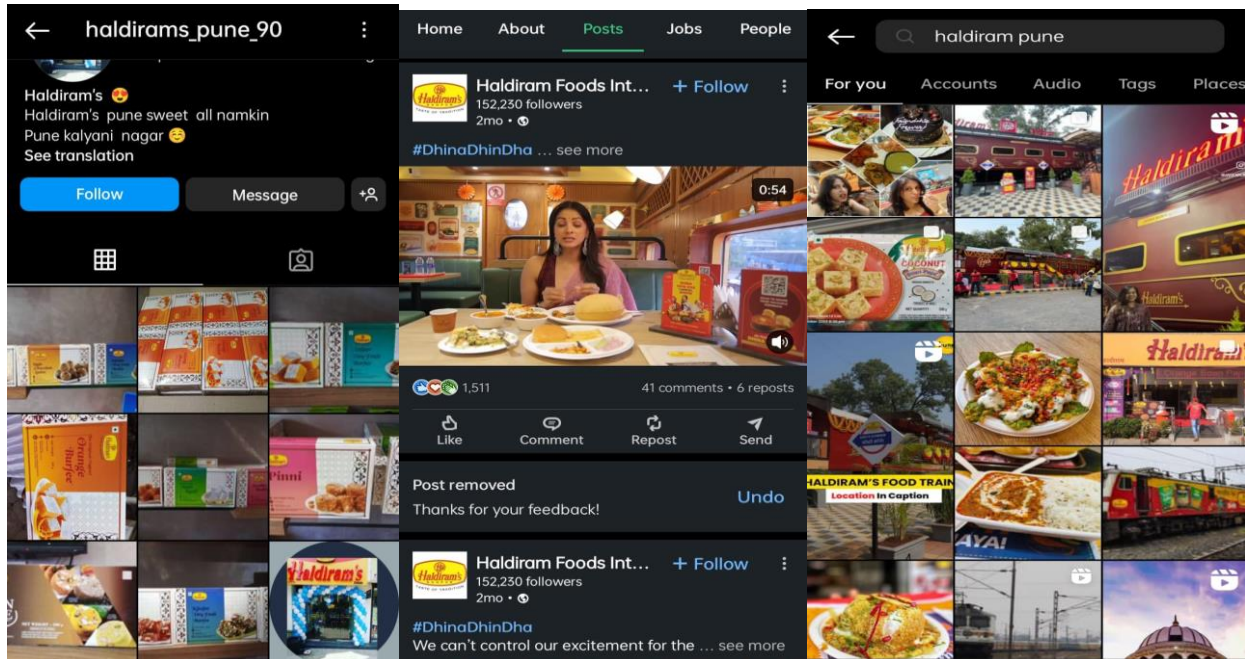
haldirams_pune_90

Haldiram's 😍
Haldiram's pune sweet all namkin
Pune kalyani nagar ☺️
See translation

Follow
Message

Orange
Pinni

Haldiram's

Home About Posts Jobs People

Haldiram Foods Int...
152,230 followers
2mo •
+ Follow

#DhinaDhinDha ... see more

0:54

1,511
41 comments • 6 reposts

Like Comment Repost Send

Post removed
Thanks for your feedback!
Undo

Haldiram Foods Int...
152,230 followers
2mo •
+ Follow

#DhinaDhinDha
We can't control our excitement for the ... see more

haldiram pune

For you Accounts Audio Tags Places

Haldiram
Haldiram's
Haldiram
COCONUT
HALDIRAM'S FOOD TRAIN
Location In Caption
AYA!